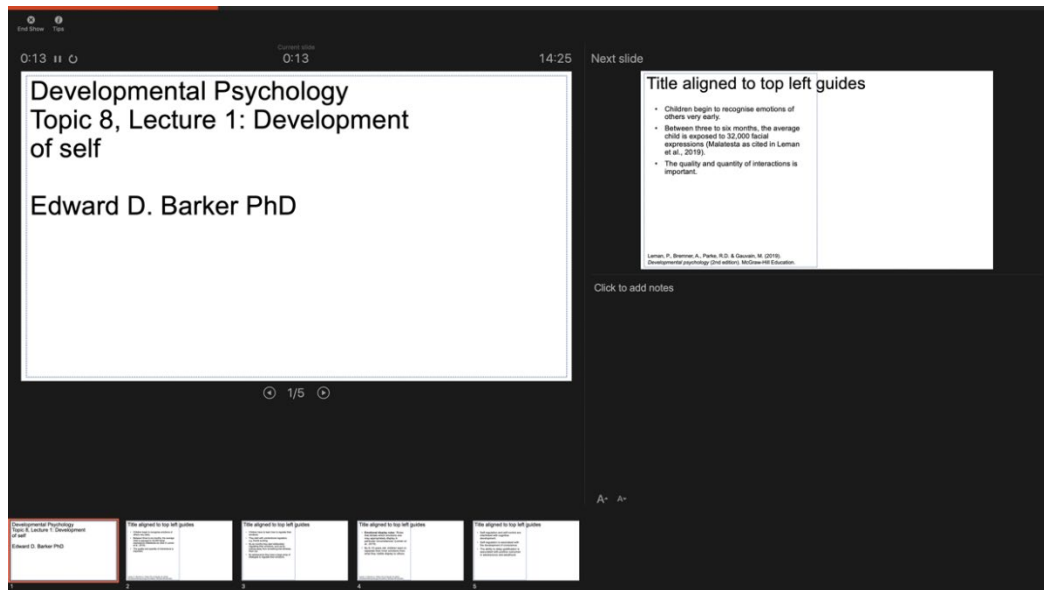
End Show Tips

0:13

Current slide
0:13

14:25

Next slide

Developmental Psychology
Topic 8, Lecture 1: Development of self

Edward D. Barker PhD

1/5

Title aligned to top left guides

• Children begin to recognise emotions of others very early.
• Between three to six months, the average child is exposed to 32,000 facial expressions (Malatesta as cited in Leman et al., 2019).
• The quality and quantity of interactions is important.

Leman, P., Bremner, A., Parke, R.D. & Gauvain, M. (2019). Developmental psychology (2nd edition). McGraw-Hill Education.

Click to add notes

A A

Developmental Psychology
Topic 8, Lecture 1: Development of self

Edward D. Barker PhD

1

Title aligned to top left guides

2

Title aligned to top left guides

3

Title aligned to top left guides

4

Title aligned to top left guides

5